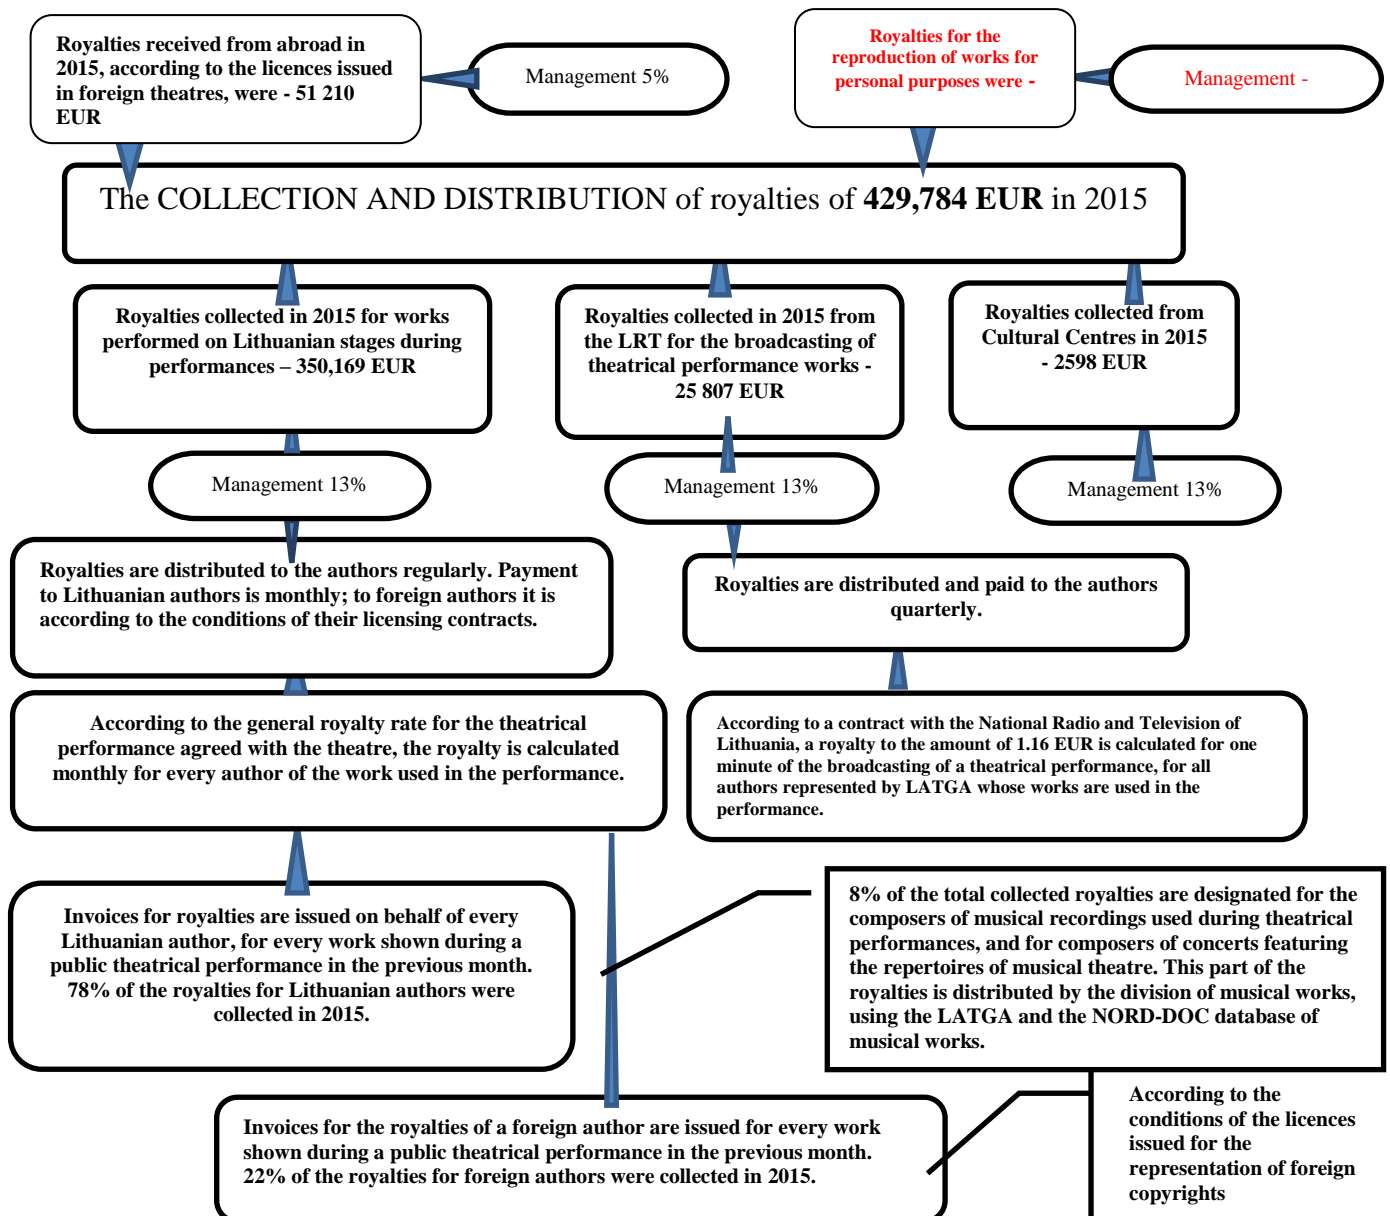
Royalties received from abroad in 2015, according to the licences issued in foreign theatres, were - 51 210 EUR

Management 5%

Royalties for the reproduction of works for personal purposes were -

Management -

The COLLECTION AND DISTRIBUTION of royalties of **429,784 EUR** in 2015

Royalties collected in 2015 for works performed on Lithuanian stages during performances – 350,169 EUR

Royalties collected in 2015 from the LRT for the broadcasting of theatrical performance works - 25 807 EUR

Royalties collected from Cultural Centres in 2015 - 2598 EUR

Management 13%

Management 13%

Management 13%

Royalties are distributed to the authors regularly. Payment to Lithuanian authors is monthly; to foreign authors it is according to the conditions of their licensing contracts.

Royalties are distributed and paid to the authors quarterly.

According to the general royalty rate for the theatrical performance agreed with the theatre, the royalty is calculated monthly for every author of the work used in the performance.

According to a contract with the National Radio and Television of Lithuania, a royalty to the amount of 1.16 EUR is calculated for one minute of the broadcasting of a theatrical performance, for all authors represented by LATGA whose works are used in the performance.

Invoices for royalties are issued on behalf of every Lithuanian author, for every work shown during a public theatrical performance in the previous month. 78% of the royalties for Lithuanian authors were collected in 2015.

8% of the total collected royalties are designated for the composers of musical recordings used during theatrical performances, and for composers of concerts featuring the repertoires of musical theatre. This part of the royalties is distributed by the division of musical works, using the LATGA and the NORD-DOC database of musical works.

Invoices for the royalties of a foreign author are issued for every work shown during a public theatrical performance in the previous month. 22% of the royalties for foreign authors were collected in 2015.

According to the conditions of the licences issued for the representation of foreign copyrights